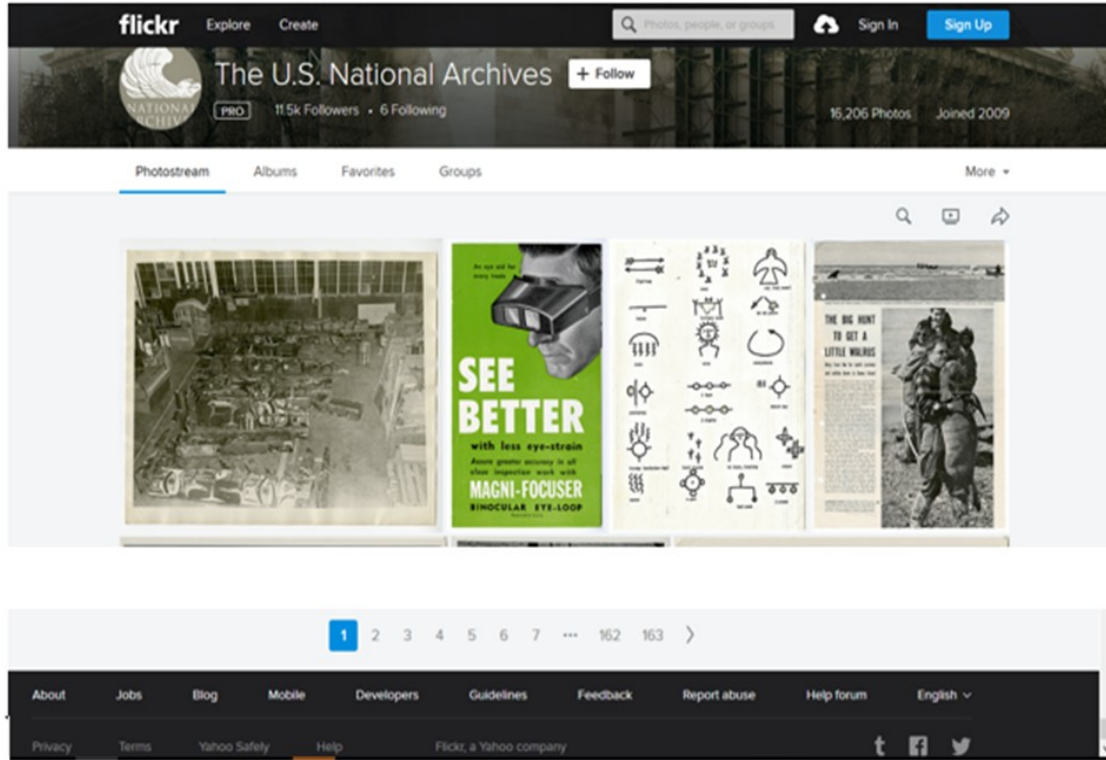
flickr Explore Create

Photos, people, or groups

Sign In Sign Up

NATIONAL ARCHIVES

The U.S. National Archives

+ Follow

PRO 11.5k Followers • 6 Following

16,206 Photos Joined 2009

Photostream Albums Favorites Groups More

An eye aid for every trade

SEE BETTER

with less eye-strain

Assure greater accuracy in all close inspection work with

MAGNI-FOCUSER

BINOCULAR EYE-LOOP

THE BIG HUNT TO GET A LITTLE WALRUS

1 2 3 4 5 6 7 ••• 162 163

About Jobs Blog Mobile Developers Guidelines Feedback Report abuse Help forum English

Privacy Terms Yahoo Safely Help Flickr, a Yahoo company